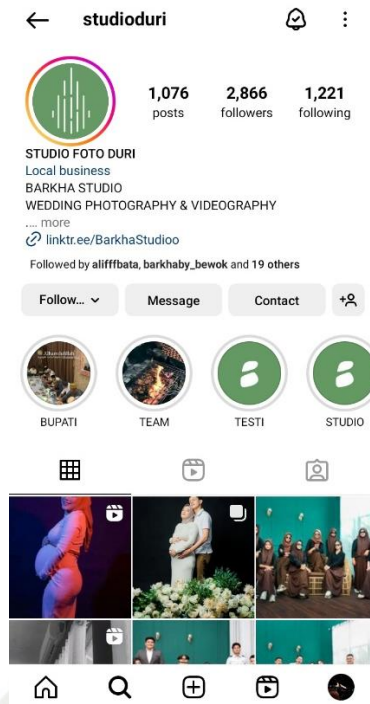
studioduri

1,076 posts
2,866 followers
1,221 following

STUDIO FOTO DURI
Local business
BARKHA STUDIO
WEDDING PHOTOGRAPHY & VIDEOGRAPHY
... more
linktr.ee/BarkhaStudioo

Followed by alifffbata, barkhaby_bewok and 19 others

Follow... Message Contact

BUPATI TEAM TESTI STUDIO